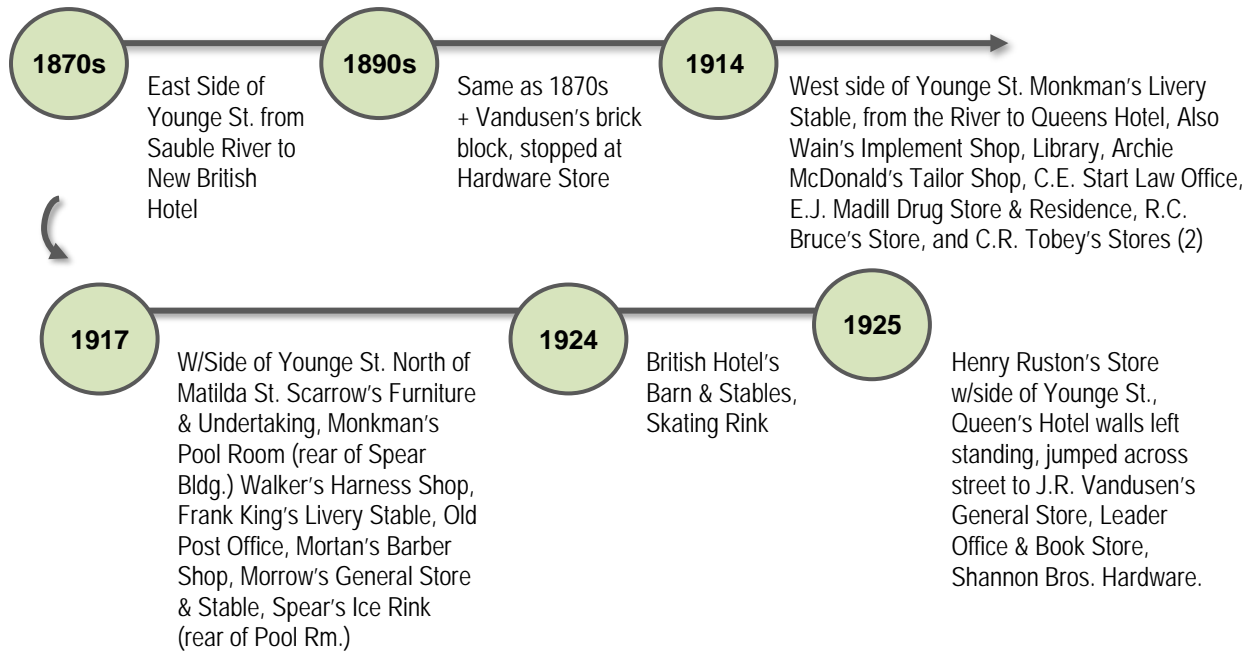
1870s

East Side of Younge St. from Sauble River to New British Hotel

1890s

Same as 1870s + Vandusen's brick block, stopped at Hardware Store

1914

West side of Younge St. Monkman's Livery Stable, from the River to Queens Hotel, Also Wain's Implement Shop, Library, Archie McDonald's Tailor Shop, C.E. Start Law Office, E.J. Madill Drug Store & Residence, R.C. Bruce's Store, and C.R. Tobey's Stores (2)

1917

W/Side of Younge St. North of Matilda St. Scarrow's Furniture & Undertaking, Monkman's Pool Room (rear of Spear Bldg.) Walker's Harness Shop, Frank King's Livery Stable, Old Post Office, Mortan's Barber Shop, Morrow's General Store & Stable, Spear's Ice Rink (rear of Pool Rm.)

1924

British Hotel's Barn & Stables, Skating Rink

1925

Henry Ruston's Store w/side of Younge St., Queen's Hotel walls left standing, jumped across street to J.R. Vandusen's General Store, Leader Office & Book Store, Shannon Bros. Hardware.